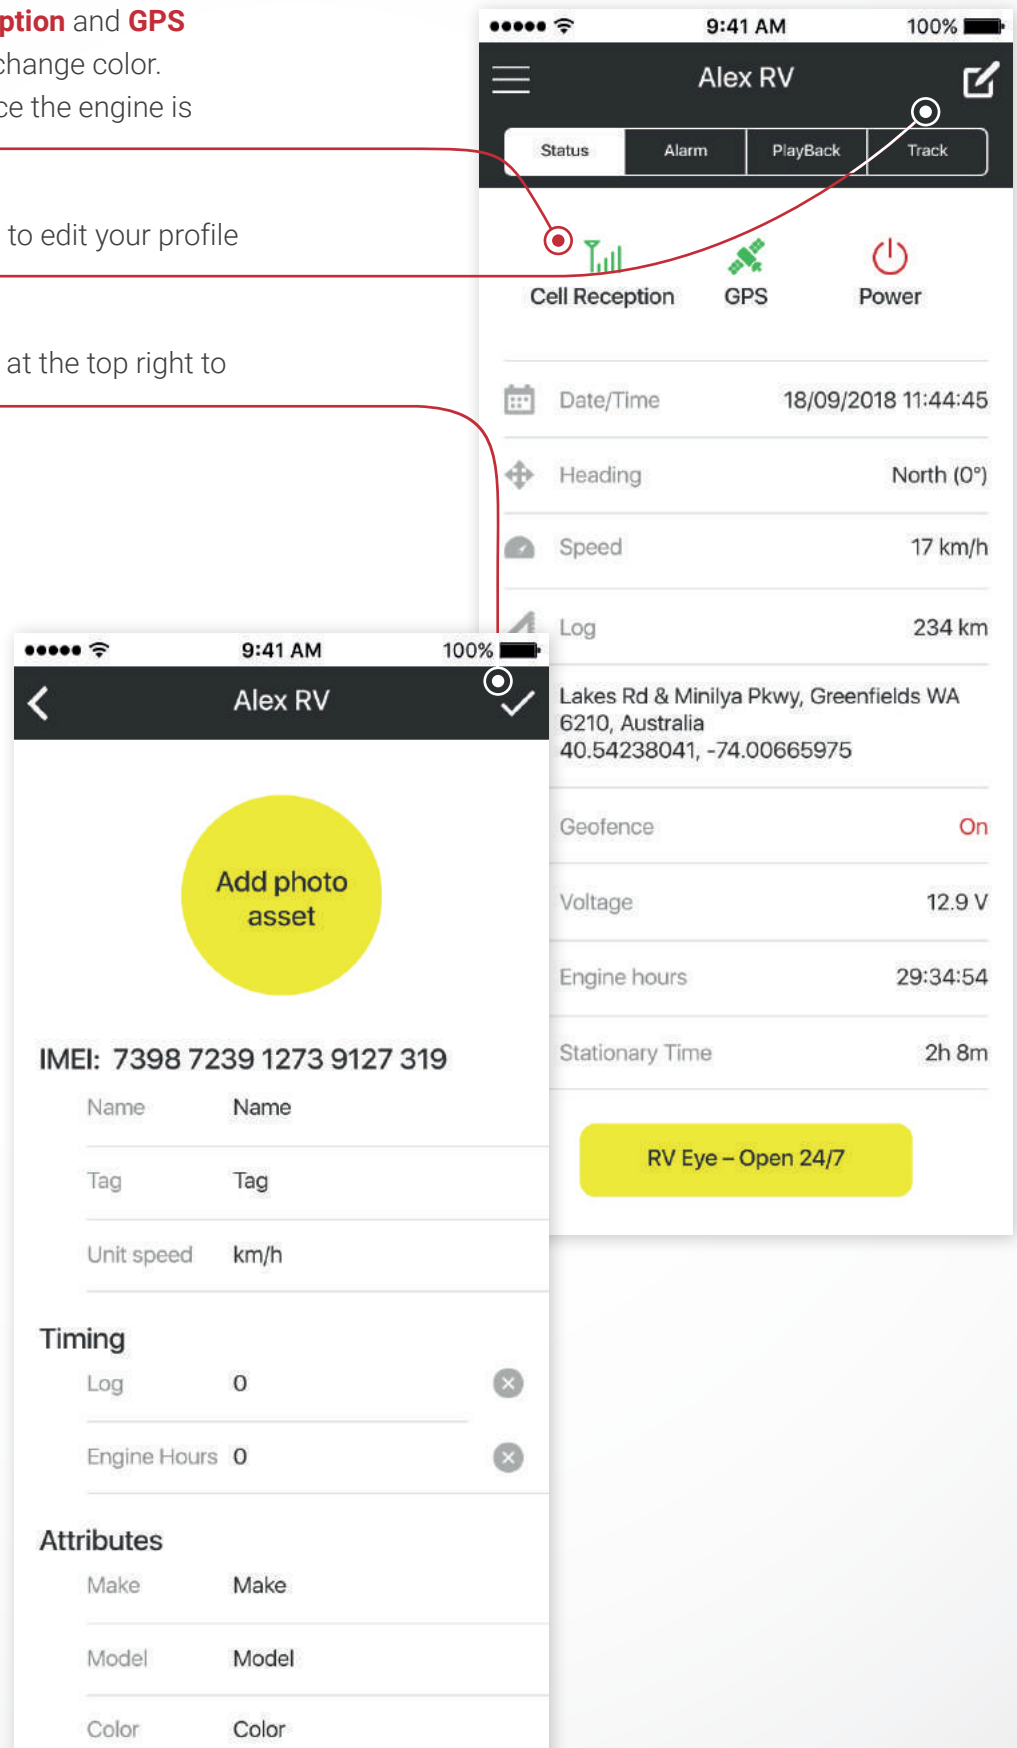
ption and GPS
change color.
ce the engine is

to edit your profile

at the top right to

9:41 AM 100%
Alex RV
Status | Alarm | PlayBack | Track

Cell Reception GPS Power

Date/Time 18/09/2018 11:44:45
Heading North (0°)
Speed 17 km/h
Log 234 km
Lakes Rd & Minilya Pkwy, Greenfields WA 6210, Australia
40.54238041, -74.00665975
Geofence On
Voltage 12.9 V
Engine hours 29:34:54
Stationary Time 2h 8m

RV Eye – Open 24/7

9:41 AM 100%
Alex RV

Add photo asset

IMEI: 7398 7239 1273 9127 319
Name Name
Tag Tag
Unit speed km/h

Timing
Log 0
Engine Hours 0

Attributes
Make Make
Model Model
Color Color